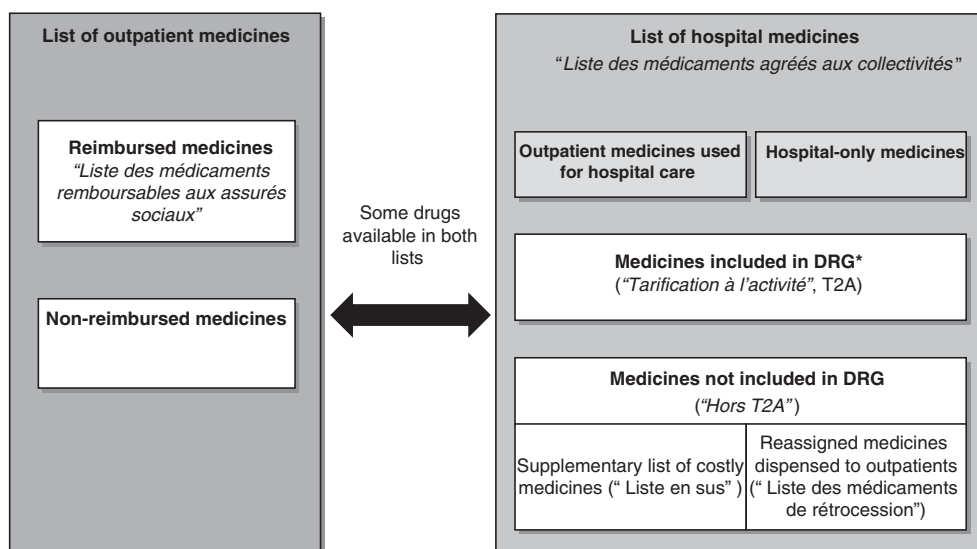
List of outpatient medicines

Reimbursed medicines
"Liste des médicaments remboursables aux assurés sociaux"

Non-reimbursed medicines

Some drugs available in both lists

List of hospital medicines
"Liste des médicaments agréés aux collectivités"

Outpatient medicines used for hospital care

Hospital-only medicines

Medicines included in DRG*
("Tarification à l'activité", T2A)

Medicines not included in DRG
("Hors T2A")

Supplementary list of costly medicines (" Liste en sus" )

Reassigned medicines dispensed to outpatients (" Liste des médicaments de rétrocession")